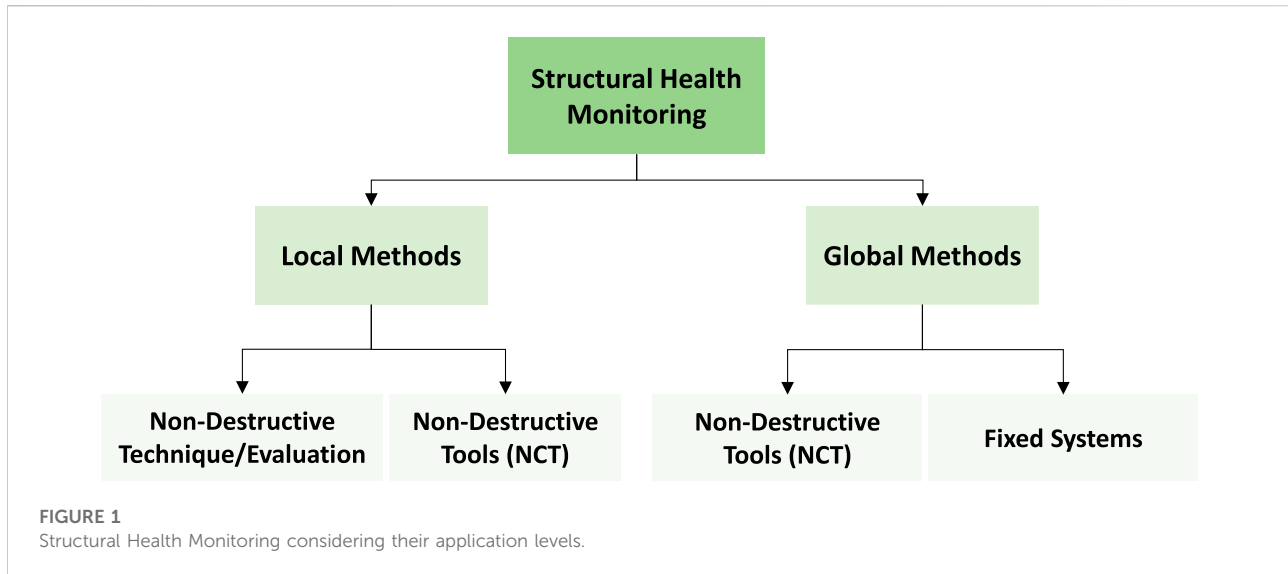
Structural Health Monitoring

Local Methods

Global Methods

Non-Destructive Technique/Evaluation

Non-Destructive Tools (NCT)

Non-Destructive Tools (NCT)

Fixed Systems

FIGURE 1
Structural Health Monitoring considering their application levels.